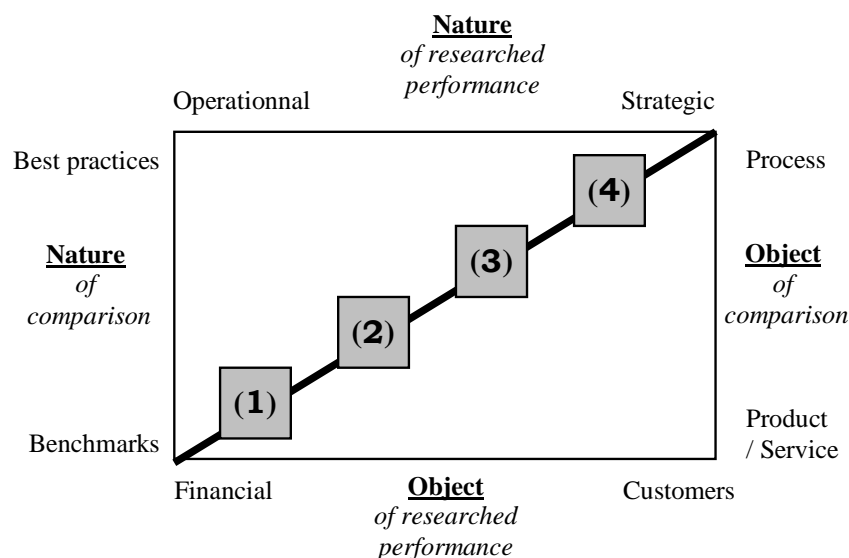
**Nature**
*of researched performance*

Operationnal

Strategic

Best practices

Process

**Nature**
*of comparison*

**Object**
*of comparison*

(4)

(3)

(2)

(1)

Product / Service

Benchmarks

Financial

**Object**
*of researched performance*

Customers